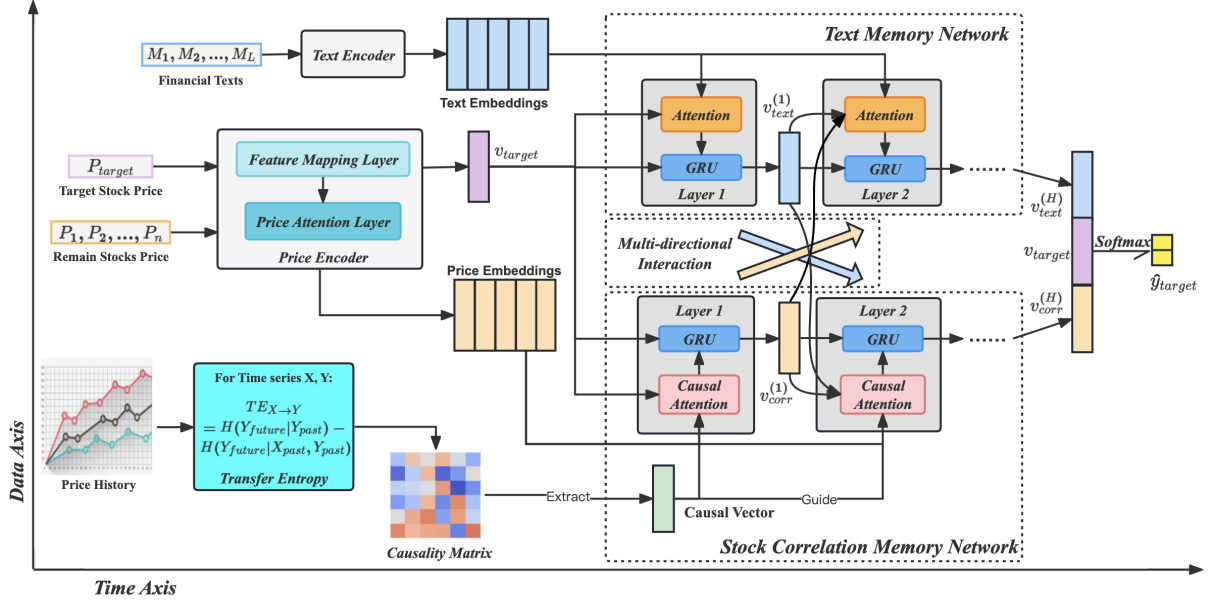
$M_1, M_2, \ldots, M_L$
Financial Texts

Text Encoder

Text Embeddings

Text Memory Network

Attention

$v_{text}^{(1)}$

Attention

$P_{target}$
Target Stock Price

Feature Mapping Layer

$v_{target}$

GRU
Layer 1

GRU
Layer 2

$v_{text}^{(H)}$

$P_1, P_2, \ldots, P_n$
Remain Stocks Price

Price Attention Layer

Price Encoder

Multi-directional Interaction

$v_{target}$

Softmax

$\hat{y}_{target}$

Price Embeddings

Layer 1
GRU

Layer 2
GRU

$v_{corr}^{(H)}$

For Time series X, Y:
$TE_{X \to Y} = H(Y_{future}|Y_{past}) - H(Y_{future}|X_{past}, Y_{past})$
Transfer Entropy

Causal Attention

$v_{corr}^{(1)}$

Causal Attention

Price History

Causality Matrix

Extract

Causal Vector

Guide

Stock Correlation Memory Network

Data Axis

Time Axis